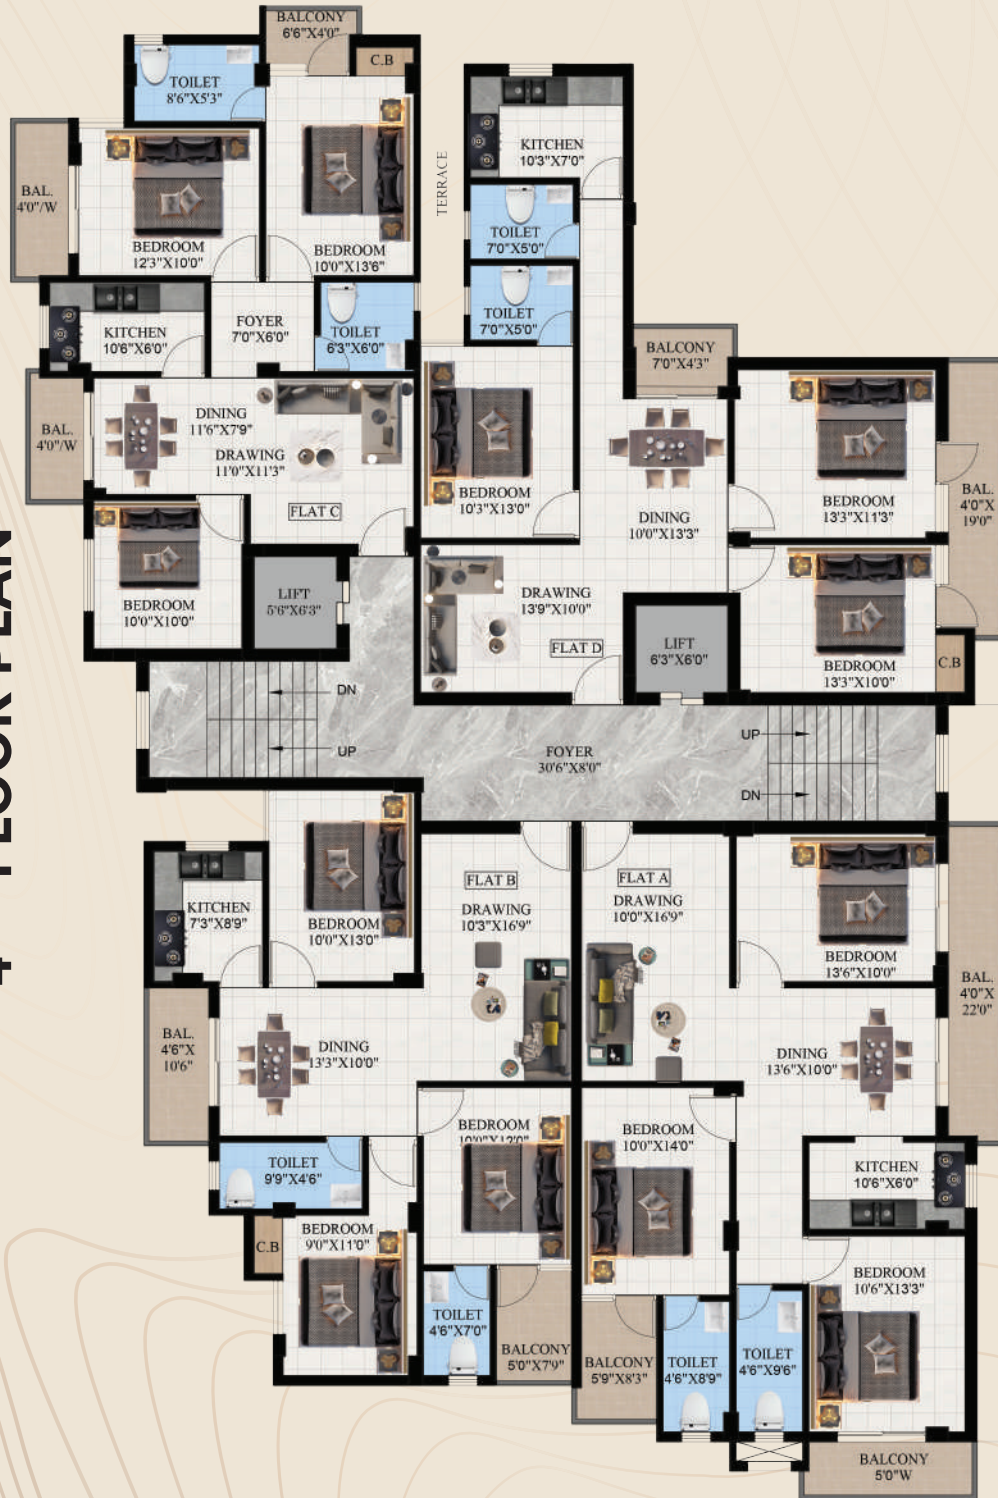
4TH FLOOR PLAN

BALCONY 6'6"X4'0"
C.B
TOILET 8'6"X5'3"
BAL. 4'0"/W
BEDROOM 12'3"X10'0"
BEDROOM 10'0"X13'6"
TERRACE
KITCHEN 10'3"X7'0"
TOILET 7'0"X5'0"
TOILET 7'0"X5'0"
KITCHEN 10'6"X6'0"
FOYER 7'0"X6'0"
TOILET 6'3"X6'0"
BALCONY 7'0"X4'3"
BAL. 4'0"/W
DINING 11'6"X7'9"
DRAWING 11'0"X11'3"
FLAT C
BEDROOM 10'3"X13'0"
DINING 10'0"X13'3"
BEDROOM 13'3"X11'3"
BAL. 4'0"X 19'0"
BEDROOM 10'0"X10'0"
LIFT 5'6"X6'3"
DRAWING 13'9"X10'0"
FLAT D
LIFT 6'3"X6'0"
BEDROOM 13'3"X10'0"
C.B
DN
UP
FOYER 30'6"X8'0"
UP
DN
KITCHEN 7'3"X8'9"
BEDROOM 10'0"X13'0"
FLAT B
DRAWING 10'3"X16'9"
FLAT A
DRAWING 10'0"X16'9"
BEDROOM 13'6"X10'0"
BAL. 4'0"X 22'0"
BAL. 4'6"X 10'6"
DINING 13'3"X10'0"
DINING 13'6"X10'0"
BEDROOM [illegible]
BEDROOM 10'0"X14'0"
KITCHEN 10'6"X6'0"
TOILET 9'9"X4'6"
C.B
BEDROOM 9'0"X11'0"
BEDROOM 10'6"X13'3"
TOILET 4'6"X7'0"
BALCONY 5'0"X7'0"
BALCONY 5'9"X8'3"
TOILET 4'6"X8'9"
TOILET 4'6"X9'6"
BALCONY 5'0"W